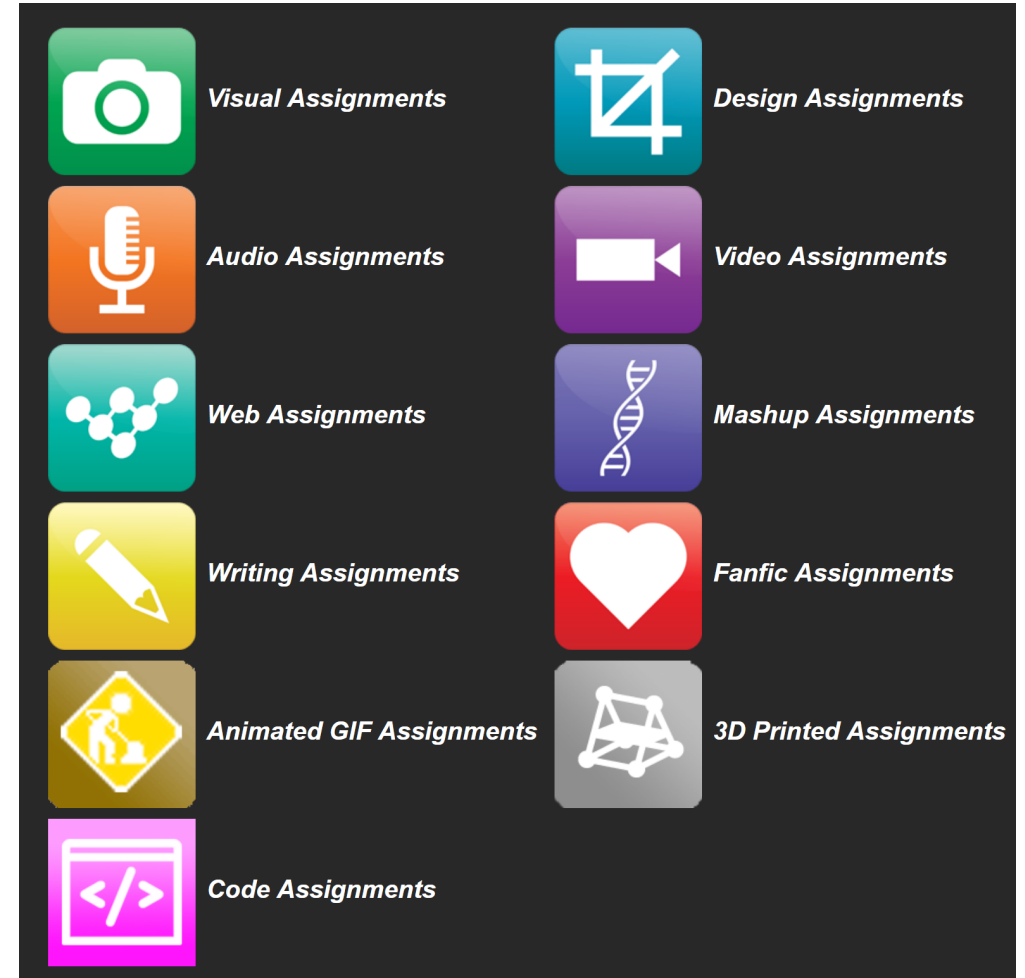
Visual Assignments

Audio Assignments

Web Assignments

Writing Assignments

Animated GIF Assignments

</>

Code Assignments

Design Assignments

Video Assignments

Mashup Assignments

Fanfic Assignments

3D Printed Assignments